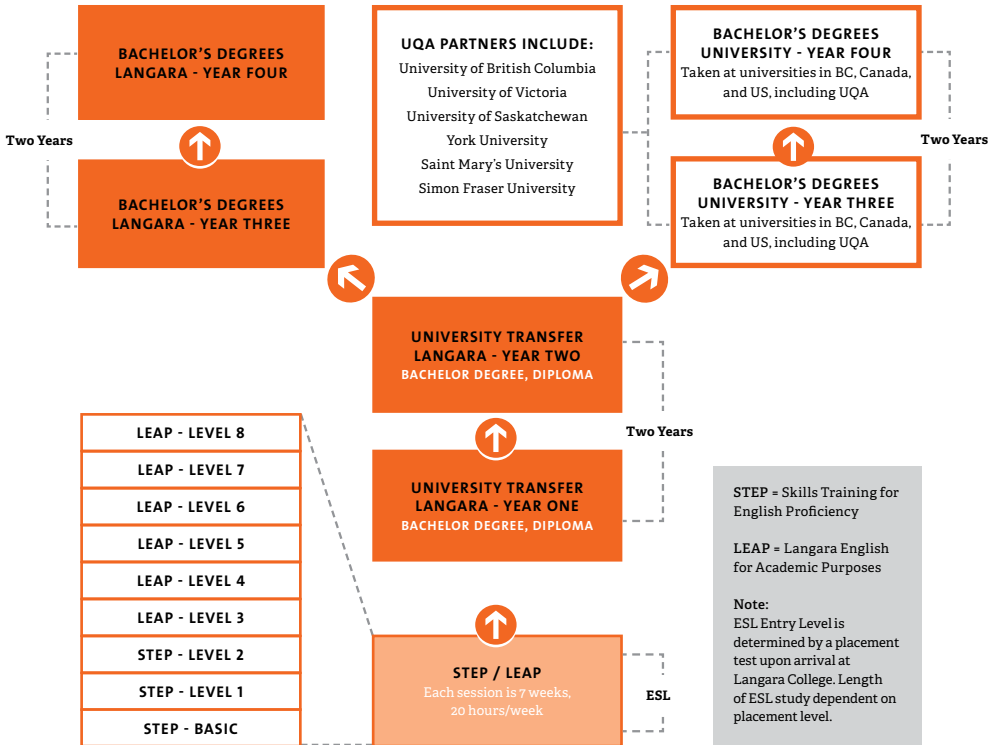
BACHELOR'S DEGREES
LANGARA - YEAR FOUR

Two Years

BACHELOR'S DEGREES
LANGARA - YEAR THREE

UQA PARTNERS INCLUDE:
University of British Columbia
University of Victoria
University of Saskatchewan
York University
Saint Mary's University
Simon Fraser University

BACHELOR'S DEGREES
UNIVERSITY - YEAR FOUR
Taken at universities in BC, Canada, and US, including UQA

Two Years

BACHELOR'S DEGREES
UNIVERSITY - YEAR THREE
Taken at universities in BC, Canada, and US, including UQA

UNIVERSITY TRANSFER
LANGARA - YEAR TWO
BACHELOR DEGREE, DIPLOMA

Two Years

UNIVERSITY TRANSFER
LANGARA - YEAR ONE
BACHELOR DEGREE, DIPLOMA

LEAP - LEVEL 8
LEAP - LEVEL 7
LEAP - LEVEL 6
LEAP - LEVEL 5
LEAP - LEVEL 4
LEAP - LEVEL 3
STEP - LEVEL 2
STEP - LEVEL 1
STEP - BASIC

STEP / LEAP
Each session is 7 weeks, 20 hours/week

ESL

STEP = Skills Training for English Proficiency

LEAP = Langara English for Academic Purposes

Note:
ESL Entry Level is determined by a placement test upon arrival at Langara College. Length of ESL study dependent on placement level.